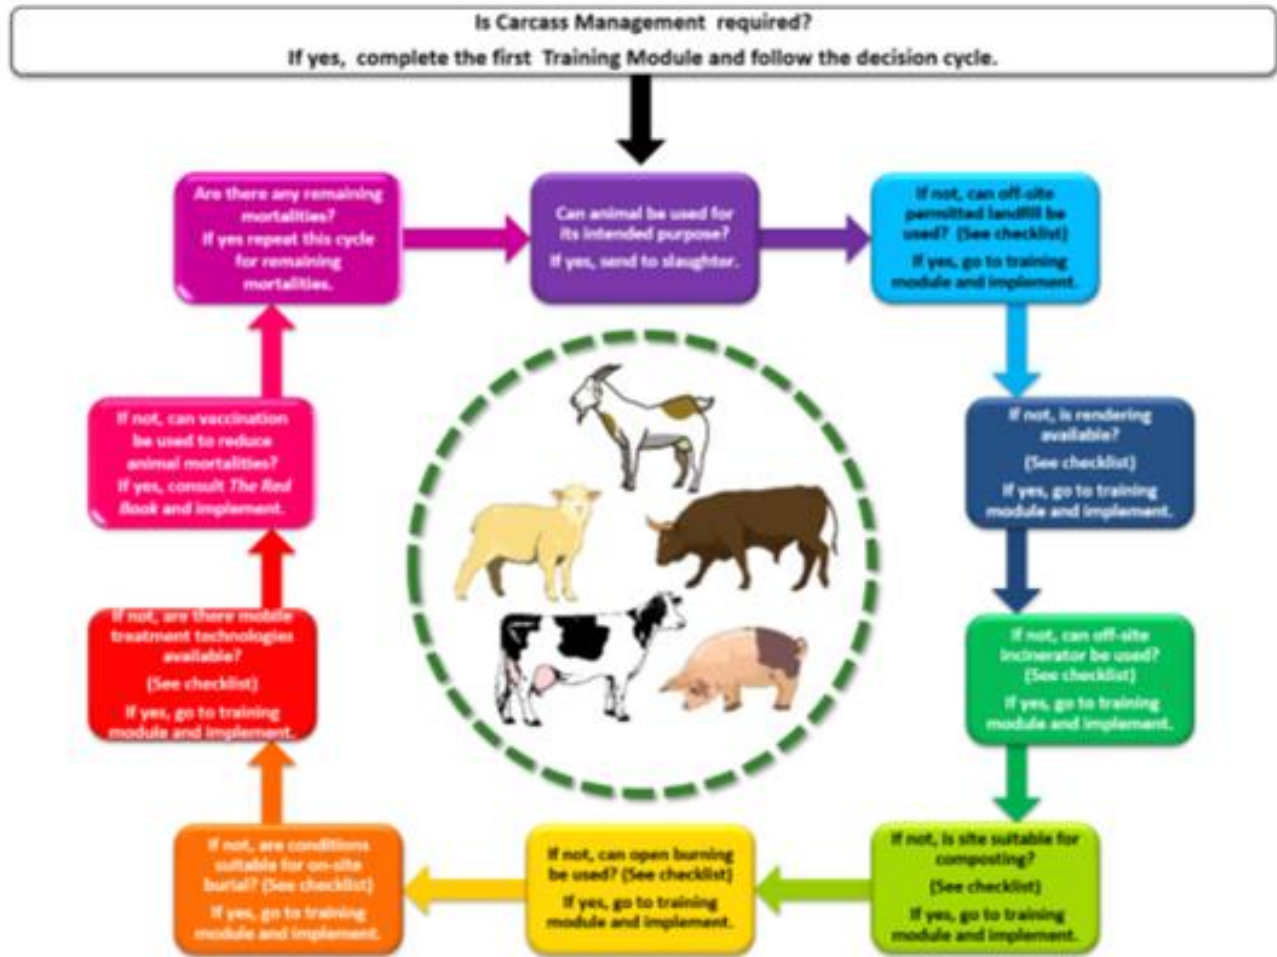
Is Carcass Management required?

If yes, complete the first Training Module and follow the decision cycle.

Can animal be used for its intended purpose?

If yes, send to slaughter.

If not, can off-site permitted landfill be used? (See checklist)

If yes, go to training module and implement.

If not, is rendering available?

(See checklist)

If yes, go to training module and implement.

If not, can off-site incinerator be used? (See checklist)

If yes, go to training module and implement.

If not, is site suitable for composting?

(See checklist)

If yes, go to training module and implement.

If not, can open burning be used? (See checklist)

If yes, go to training module and implement.

If not, are conditions suitable for on-site burial? (See checklist)

If yes, go to training module and implement.

If not, are there mobile treatment technologies available?

(See checklist)

If yes, go to training module and implement.

If not, can vaccination be used to reduce animal mortalities?

If yes, consult The Red Book and implement.

Are there any remaining mortalities?

If yes repeat this cycle for remaining mortalities.